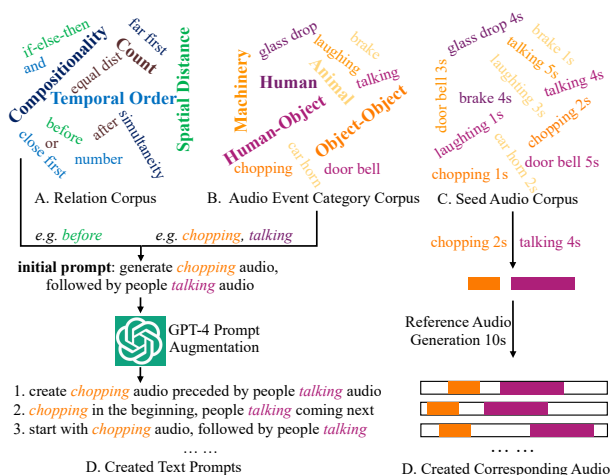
if-else-then
and
Compositionality
equal dist
Count
far first
Temporal Order
Spatial Distance
before
or
after
simultaneity
close first
number

A. Relation Corpus

glass drop
laughing
brake
Machinery
Human
Animal
talking
Human-Object
Object-Object
chopping
car horn
door bell

B. Audio Event Category Corpus

glass drop 4s
talking 5s
brake 1s
door bell 3s
brake 4s
laughing 3s
talking 4s
laughing 1s
chopping 2s
car horn 2s
chopping 1s
door bell 5s

C. Seed Audio Corpus

e.g. before
e.g. chopping, talking

chopping 2s
talking 4s

**initial prompt**: generate chopping audio, followed by people talking audio

GPT-4 Prompt Augmentation

Reference Audio Generation 10s

1. create chopping audio preceded by people talking audio
2. chopping in the beginning, people talking coming next
3. start with chopping audio, followed by people talking

… …

D. Created Text Prompts

… …

D. Created Corresponding Audio